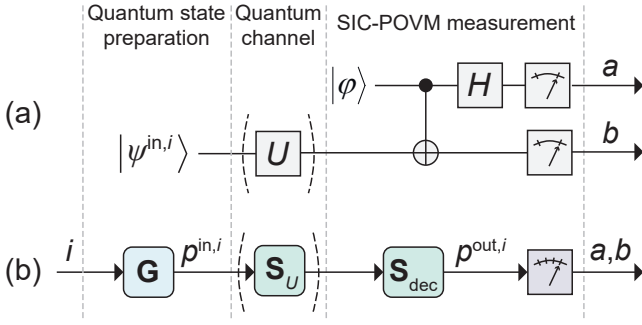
Quantum state preparation

Quantum channel

SIC-POVM measurement

(a)

$|\varphi\rangle$

$H$

$a$

$|\psi^{\text{in},i}\rangle$

$U$

$b$

(b)

$i$

$\mathbf{G}$

$p^{\text{in},i}$

$\mathbf{S}_U$

$\mathbf{S}_{\text{dec}}$

$p^{\text{out},i}$

$a,b$